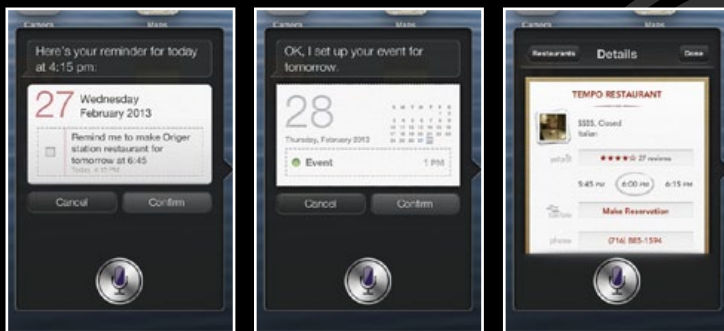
Camera Maps

Here's your reminder for today at 4:15 pm:

27 Wednesday February 2013

Remind me to make Origer station restaurant for tomorrow at 6:45

Today, 4:15 PM

Cancel Confirm

Camera Maps

OK, I set up your event for tomorrow.

28

Thursday, February 2013

Event 1 PM

Cancel Confirm

Camera Maps

Restaurants Details Done

TEMPO RESTAURANT

$$$$, Closed
Italian

yelp ★★★★ 27 reviews

5:45 PM 6:00 PM 6:15 PM

Make Reservation

phone (716) 885-1594